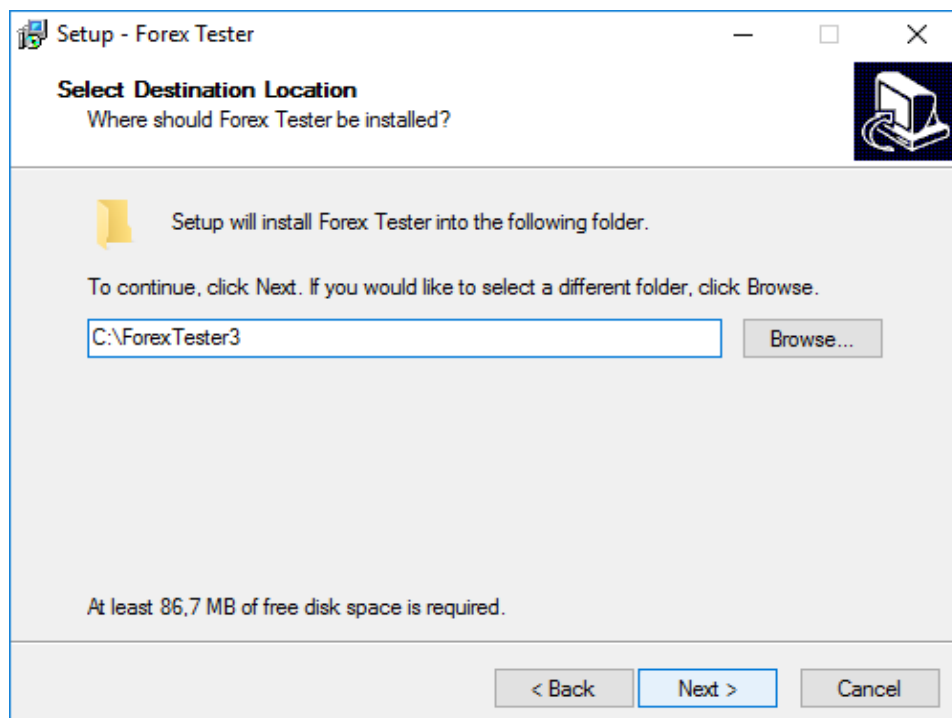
Setup - Forex Tester

Select Destination Location
Where should Forex Tester be installed?

Setup will install Forex Tester into the following folder.

To continue, click Next. If you would like to select a different folder, click Browse.

C:\ForexTester3

Browse...

At least 86,7 MB of free disk space is required.

< Back

Next >

Cancel